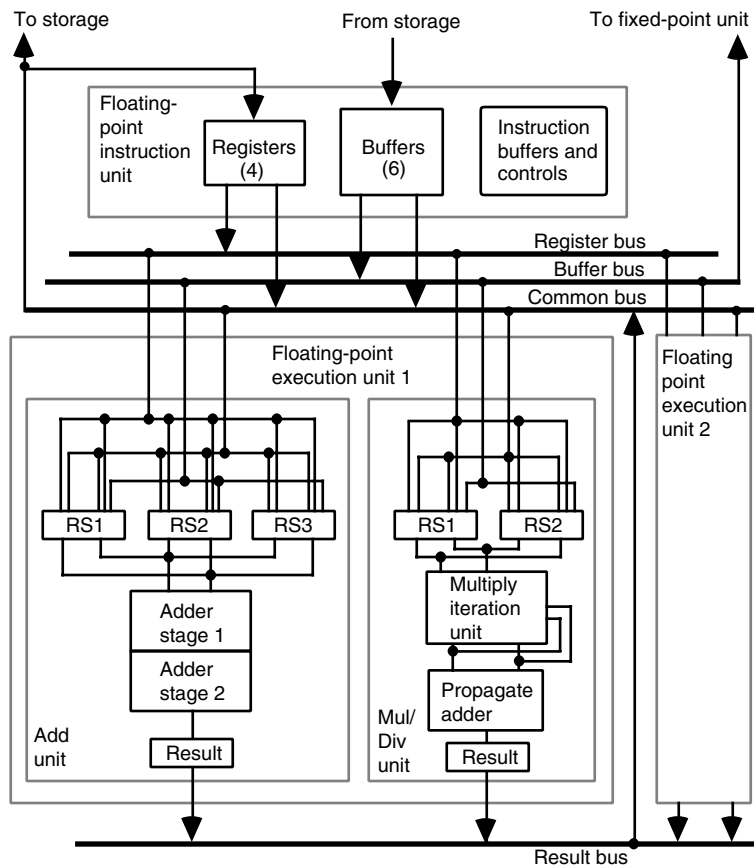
To storage

From storage

To fixed-point unit

Floating-point instruction unit

Registers (4)

Buffers (6)

Instruction buffers and controls

Register bus

Buffer bus

Common bus

Floating-point execution unit 1

Floating point execution unit 2

RS1

RS2

RS3

RS1

RS2

Multiply iteration unit

Adder stage 1

Adder stage 2

Propagate adder

Add unit

Mul/ Div unit

Result

Result

Result bus